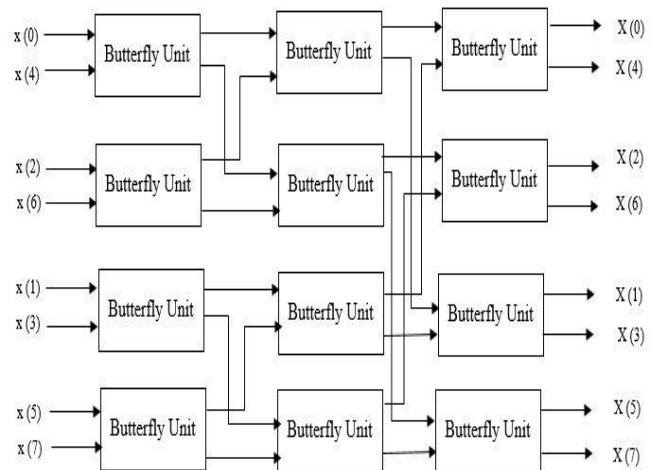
x (0)
x (4)
Butterfly Unit
Butterfly Unit
Butterfly Unit
X (0)
X (4)

x (2)
x (6)
Butterfly Unit
Butterfly Unit
Butterfly Unit
X (2)
X (6)

x (1)
x (3)
Butterfly Unit
Butterfly Unit
Butterfly Unit
X (1)
X (3)

x (5)
x (7)
Butterfly Unit
Butterfly Unit
Butterfly Unit
X (5)
X (7)